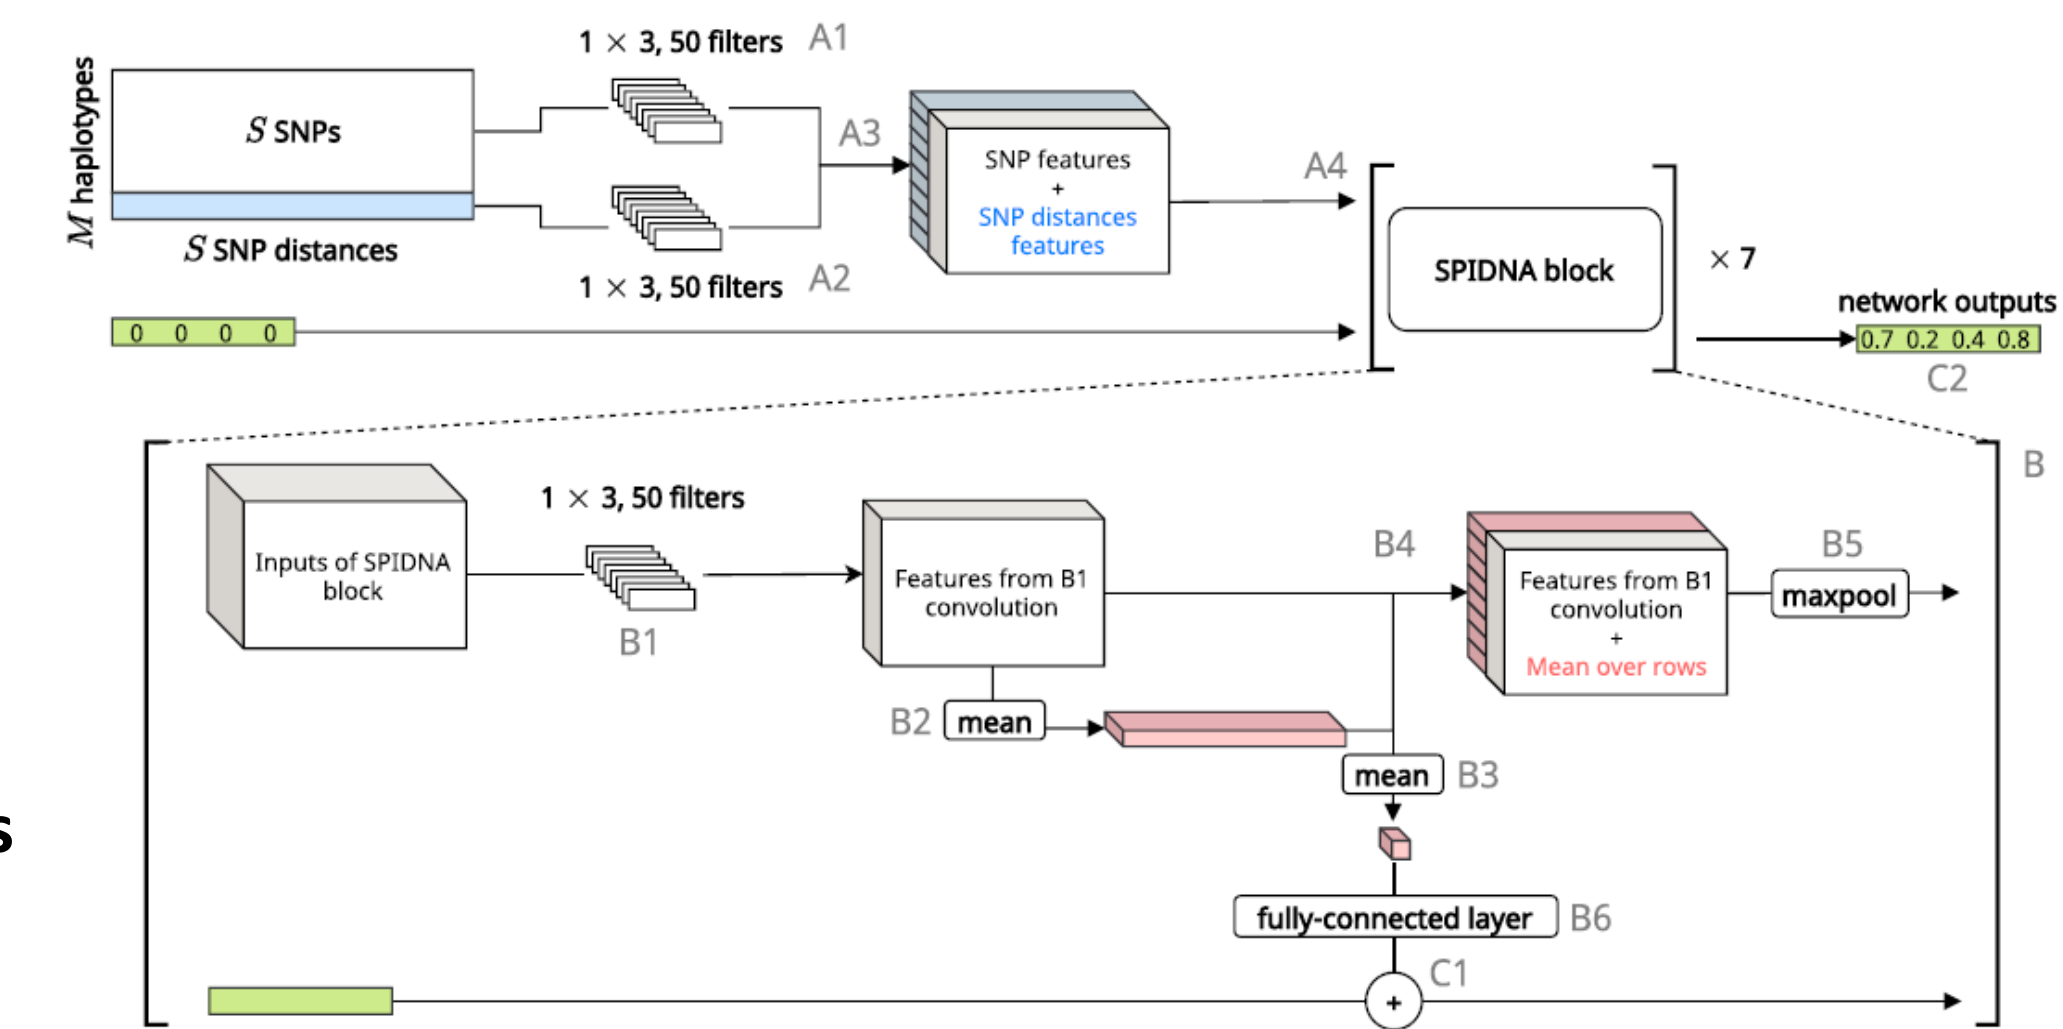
$M$ haplotypes

$S$ SNPs

$S$ SNP distances

$1 \times 3$, 50 filters A1

$1 \times 3$, 50 filters A2

A3

SNP features + SNP distances features

A4

SPIDNA block

$\times 7$

0 0 0 0

network outputs

0.7 0.2 0.4 0.8

C2

B

Inputs of SPIDNA block

$1 \times 3$, 50 filters

B1

Features from B1 convolution

B4

Features from B1 convolution + Mean over rows

B5

maxpool

B2 mean

mean B3

fully-connected layer B6

C1

+

s